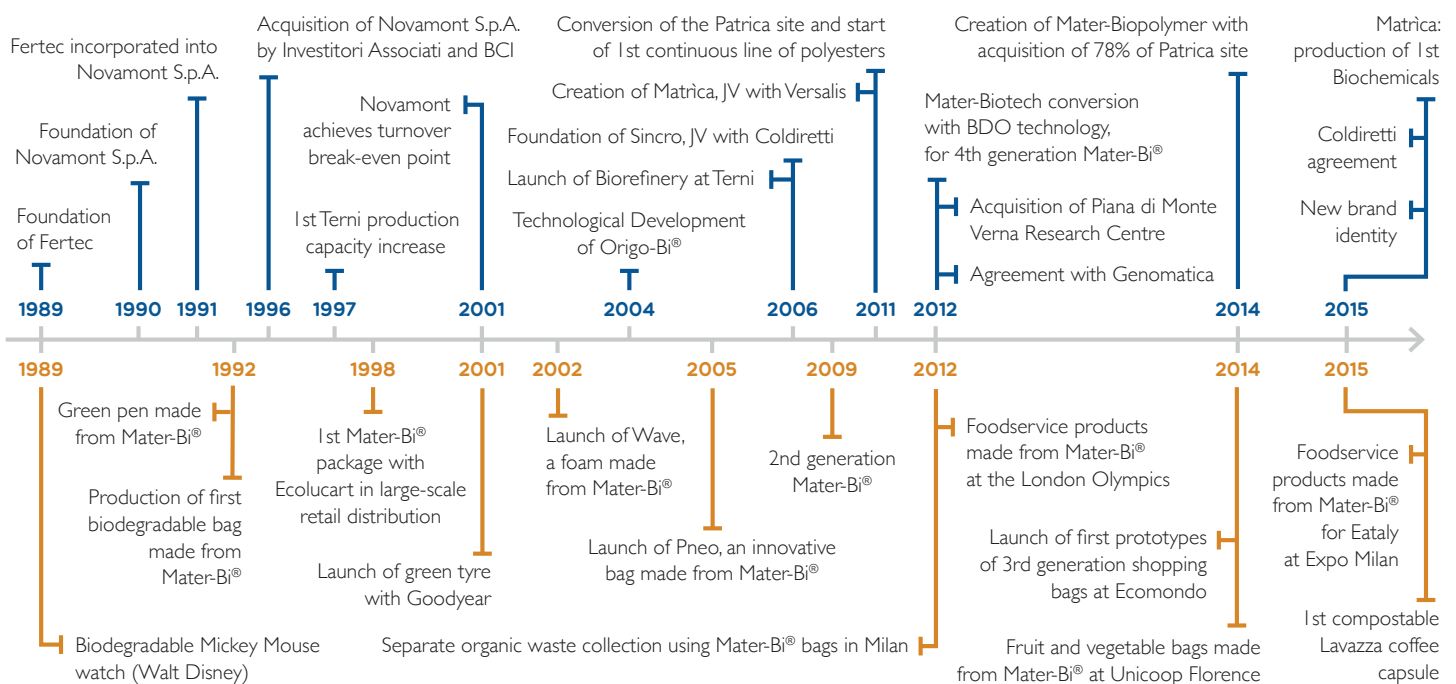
Foundation of Fertec

Foundation of Novamont S.p.A.

Fertec incorporated into Novamont S.p.A.

Acquisition of Novamont S.p.A. by Investitori Associati and BCI

1st Terni production capacity increase

Novamont achieves turnover break-even point

Technological Development of Origo-Bi®

Launch of Biorefinery at Terni

Foundation of Sincro, JV with Coldiretti

Creation of Matrìca, JV with Versalis

Conversion of the Patrica site and start of 1st continuous line of polyesters

Mater-Biotech conversion with BDO technology, for 4th generation Mater-Bi®

Acquisition of Piana di Monte Verna Research Centre

Agreement with Genomatica

Creation of Mater-Biopolymer with acquisition of 78% of Patrica site

Matrìca: production of 1st Biochemicals

Coldiretti agreement

New brand identity

1989 1990 1991 1996 1997 2001 2004 2006 2011 2012 2014 2015

1989 1992 1998 2001 2002 2005 2009 2012 2014 2015

Green pen made from Mater-Bi®

Production of first biodegradable bag made from Mater-Bi®

Biodegradable Mickey Mouse watch (Walt Disney)

1st Mater-Bi® package with Ecolucart in large-scale retail distribution

Launch of green tyre with Goodyear

Launch of Wave, a foam made from Mater-Bi®

Launch of Pneo, an innovative bag made from Mater-Bi®

Separate organic waste collection using Mater-Bi® bags in Milan

2nd generation Mater-Bi®

Foodservice products made from Mater-Bi® at the London Olympics

Launch of first prototypes of 3rd generation shopping bags at Ecomondo

Fruit and vegetable bags made from Mater-Bi® at Unicoop Florence

Foodservice products made from Mater-Bi® for Eataly at Expo Milan

1st compostable Lavazza coffee capsule